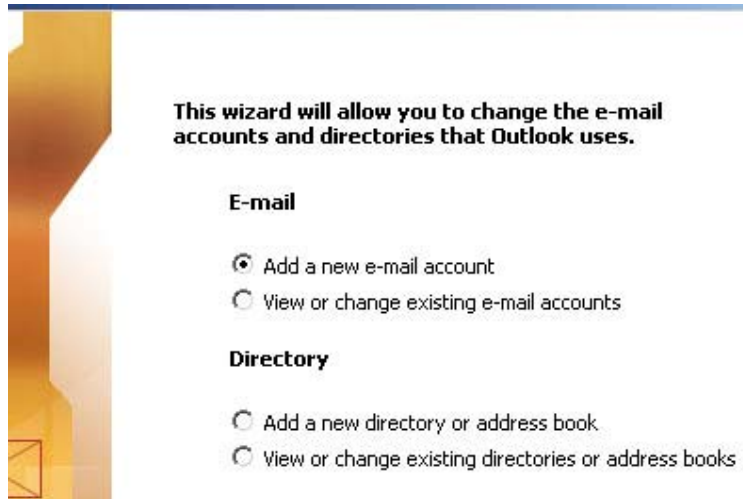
This wizard will allow you to change the e-mail accounts and directories that Outlook uses.

E-mail

Add a new e-mail account
View or change existing e-mail accounts

Directory

Add a new directory or address book
View or change existing directories or address books